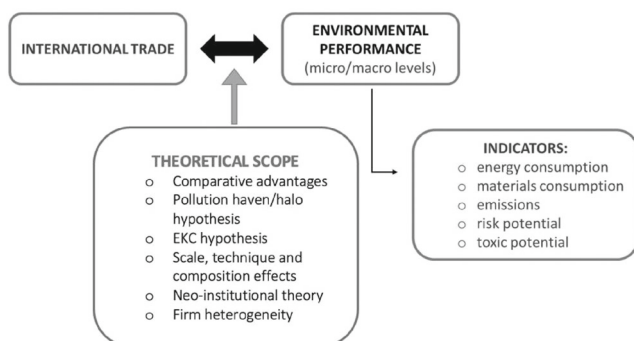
INTERNATIONAL TRADE

ENVIRONMENTAL PERFORMANCE
(micro/macro levels)

THEORETICAL SCOPE
o Comparative advantages
o Pollution haven/halo hypothesis
o EKC hypothesis
o Scale, technique and composition effects
o Neo-institutional theory
o Firm heterogeneity

INDICATORS:
o energy consumption
o materials consumption
o emissions
o risk potential
o toxic potential